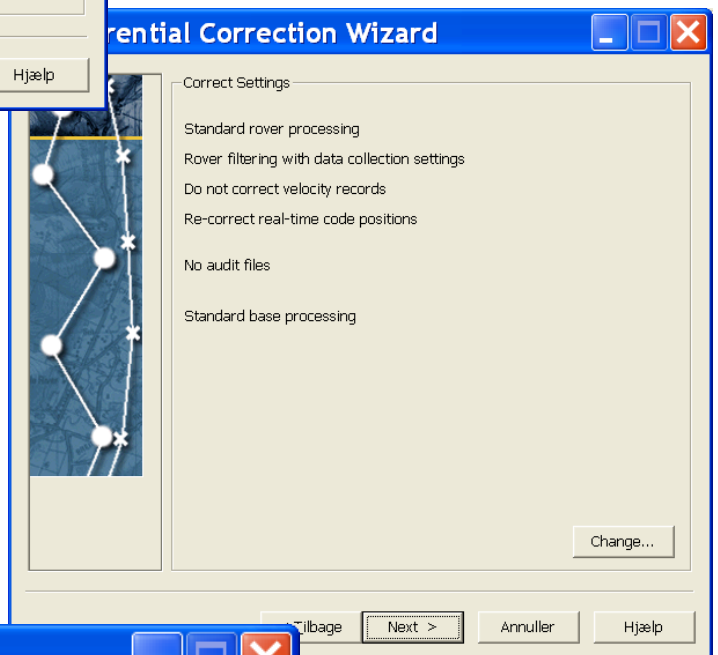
Hjælp

rential Correction Wizard

Correct Settings

Standard rover processing

Rover filtering with data collection settings

Do not correct velocity records

Re-correct real-time code positions

No audit files

Standard base processing

Change...

Tilbage

Next >

Annuller

Hjælp